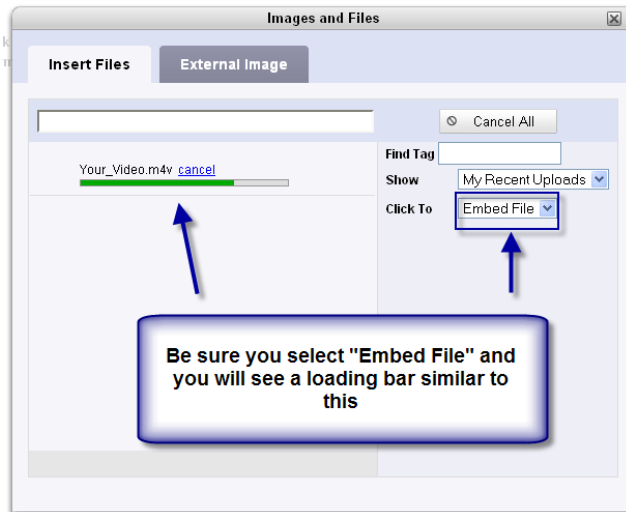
Images and Files

Insert Files
External Image

Cancel All

Your_Video.m4v cancel

Find Tag
Show My Recent Uploads
Click To Embed File

Be sure you select "Embed File" and you will see a loading bar similar to this